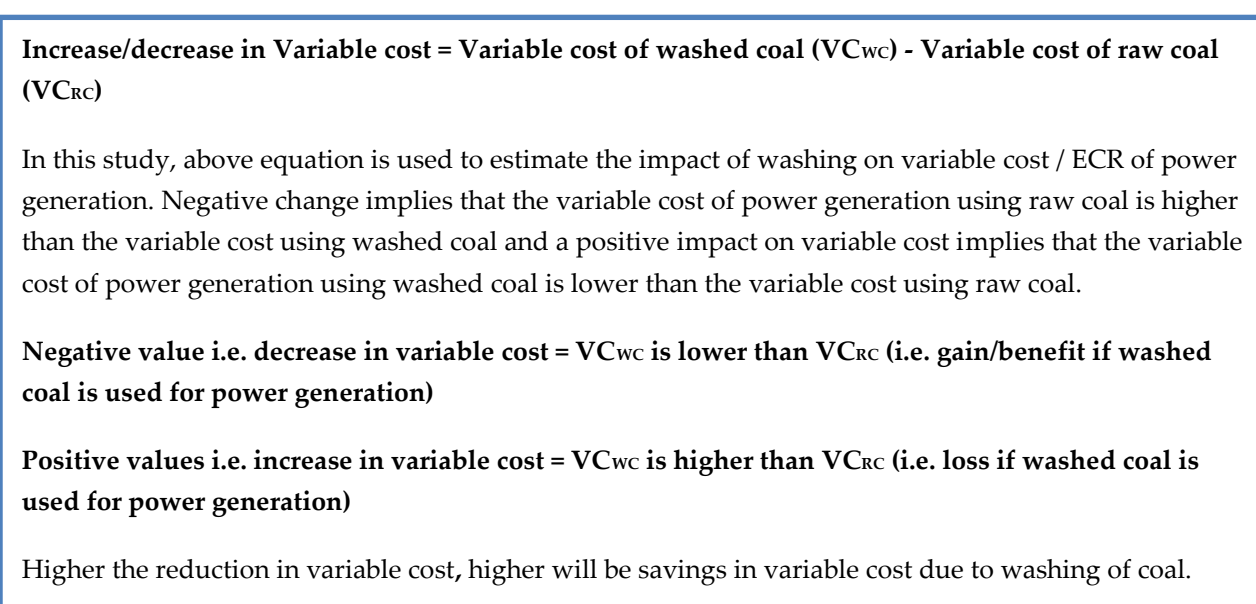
**Increase/decrease in Variable cost = Variable cost of washed coal ($VC_{WC}$) - Variable cost of raw coal ($VC_{RC}$)**

In this study, above equation is used to estimate the impact of washing on variable cost / ECR of power generation. Negative change implies that the variable cost of power generation using raw coal is higher than the variable cost using washed coal and a positive impact on variable cost implies that the variable cost of power generation using washed coal is lower than the variable cost using raw coal.

**Negative value i.e. decrease in variable cost = $VC_{WC}$ is lower than $VC_{RC}$ (i.e. gain/benefit if washed coal is used for power generation)**

**Positive values i.e. increase in variable cost = $VC_{WC}$ is higher than $VC_{RC}$ (i.e. loss if washed coal is used for power generation)**

Higher the reduction in variable cost, higher will be savings in variable cost due to washing of coal.